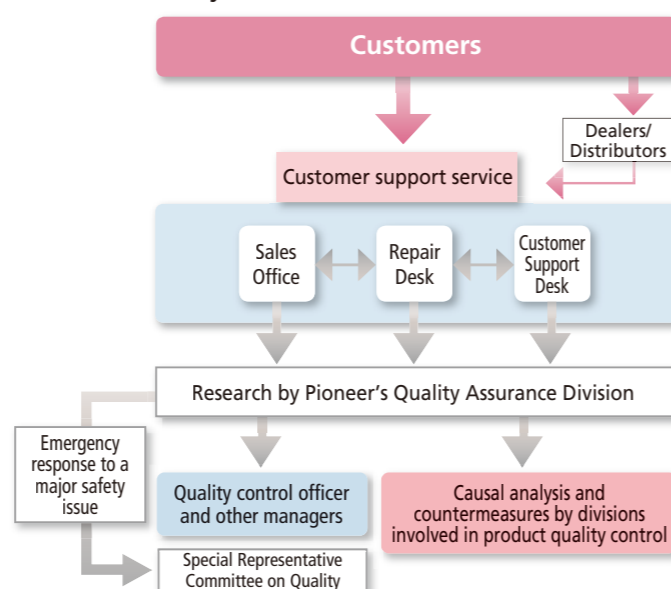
Customers

Dealers/
Distributors

Customer support service

Sales Office

Repair Desk

Customer Support Desk

Research by Pioneer’s Quality Assurance Division

Emergency response to a major safety issue

Quality control officer and other managers

Causal analysis and countermeasures by divisions involved in product quality control

Special Representative Committee on Quality